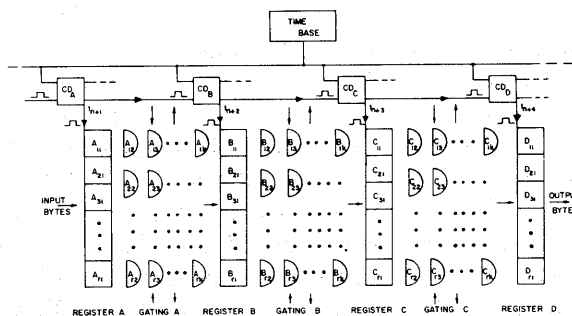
TIME BASE

$CD_A$

$CD_B$

$CD_C$

$CD_D$

$t_{n+1}$

$t_{n+2}$

$t_{n+3}$

$t_{n+4}$

$A_{11}$ $A_{21}$ $A_{31}$ $A_{r1}$

$A_{12}$ $A_{13}$ $A_{1s}$ $A_{22}$ $A_{23}$ $A_{r2}$ $A_{r3}$ $A_{rs}$

$B_{11}$ $B_{21}$ $B_{31}$ $B_{r1}$

$B_{12}$ $B_{13}$ $B_{1s}$ $B_{22}$ $B_{23}$ $B_{r2}$ $B_{r3}$ $B_{rs}$

$C_{11}$ $C_{21}$ $C_{31}$ $C_{r1}$

$C_{12}$ $C_{13}$ $C_{1s}$ $C_{22}$ $C_{23}$ $C_{r2}$ $C_{r3}$ $C_{rs}$

$D_{11}$ $D_{21}$ $D_{31}$ $D_{r1}$

INPUT BYTES

OUTPUT BYTES

REGISTER A GATING A REGISTER B GATING B REGISTER C GATING C REGISTER D